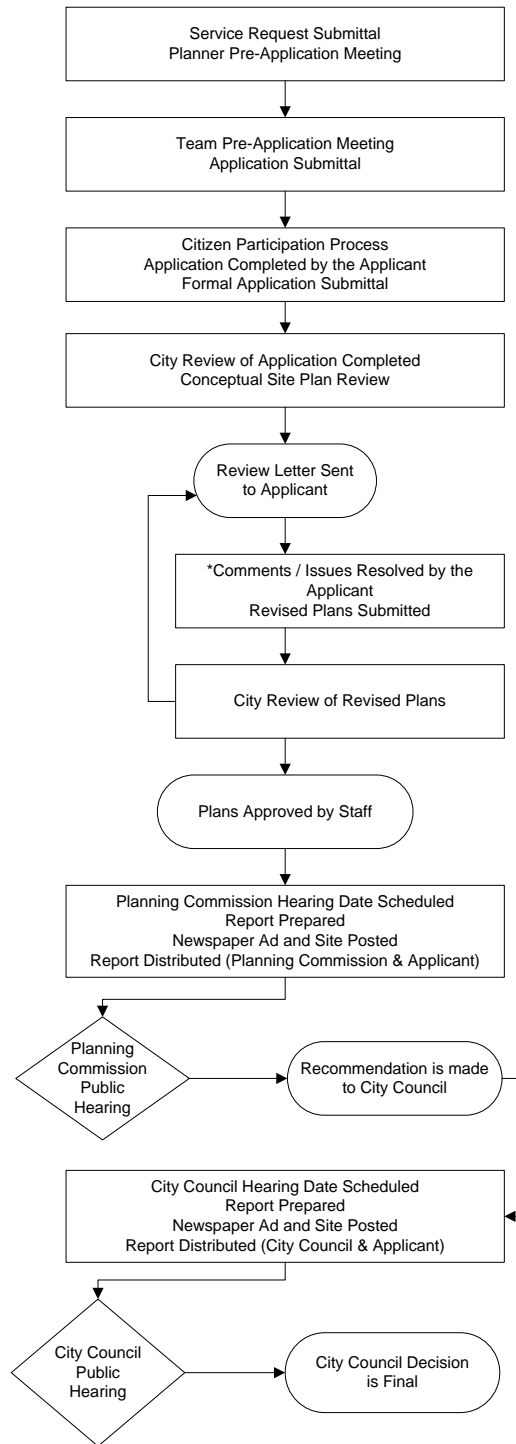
Service Request Submittal
Planner Pre-Application Meeting

Team Pre-Application Meeting
Application Submittal

Citizen Participation Process
Application Completed by the Applicant
Formal Application Submittal

City Review of Application Completed
Conceptual Site Plan Review

Review Letter Sent to Applicant

*Comments / Issues Resolved by the Applicant
Revised Plans Submitted

City Review of Revised Plans

Plans Approved by Staff

Planning Commission Hearing Date Scheduled
Report Prepared
Newspaper Ad and Site Posted
Report Distributed (Planning Commission & Applicant)

Planning Commission Public Hearing

Recommendation is made to City Council

City Council Hearing Date Scheduled
Report Prepared
Newspaper Ad and Site Posted
Report Distributed (City Council & Applicant)

City Council Public Hearing

City Council Decision is Final